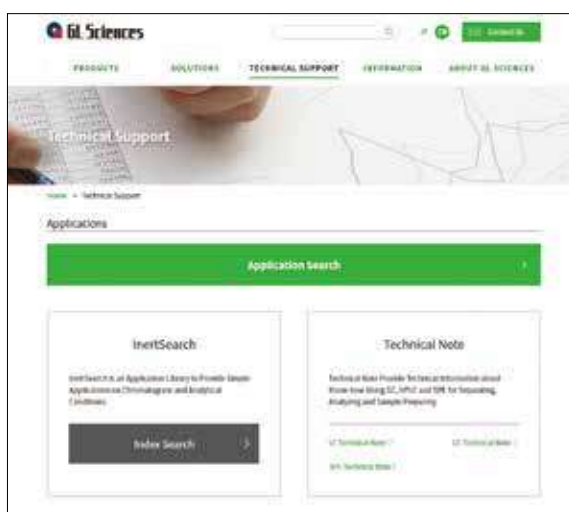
GL Sciences

Contact Us

PRODUCTS SOLUTIONS TECHNICAL SUPPORT INFORMATION ABOUT GL SCIENCES

Technical Support

Home > Technical Support

Applications

Application Search

InertSearch

InertSearch is an Application Library to Provide Simple Applications as Chromatograms and Analytical Conditions.

Index Search

Technical Note

Technical Notes Provide Technical Information about Know-how Using GC, HPLC and SPE for Separating, Analyzing and Sample Preparing

GC Technical Note

LC Technical Note

SPE Technical Note